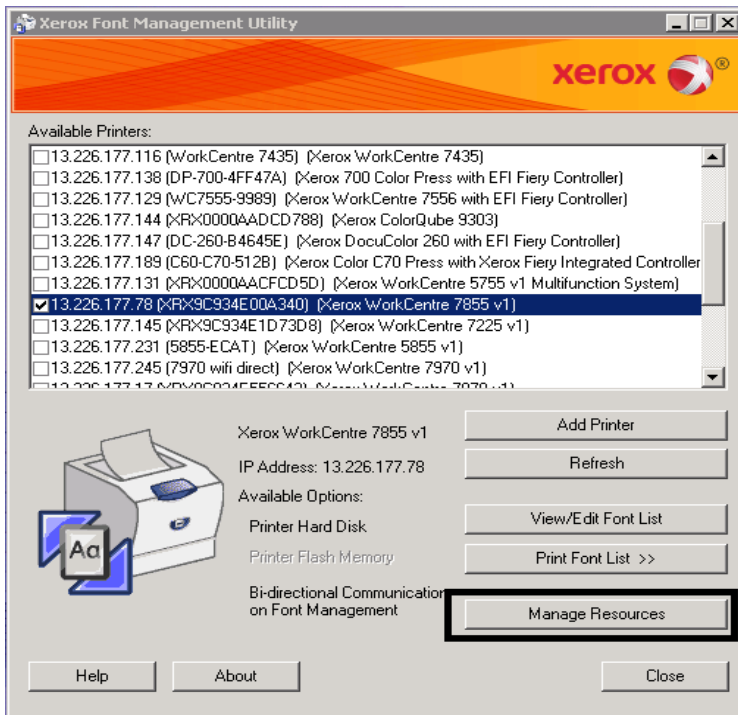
Xerox Font Management Utility

xerox

Available Printers:

13.226.177.116 (WorkCentre 7435) (Xerox WorkCentre 7435)
13.226.177.138 (DP-700-4FF47A) (Xerox 700 Color Press with EFI Fiery Controller)
13.226.177.129 (WC7555-9989) (Xerox WorkCentre 7556 with EFI Fiery Controller)
13.226.177.144 (XRX0000AADCD788) (Xerox ColorQube 9303)
13.226.177.147 (DC-260-B4645E) (Xerox DocuColor 260 with EFI Fiery Controller)
13.226.177.189 (C60-C70-512B) (Xerox Color C70 Press with Xerox Fiery Integrated Controller
13.226.177.131 (XRX0000AACFCD5D) (Xerox WorkCentre 5755 v1 Multifunction System)
13.226.177.78 (XRX9C934E00A340) (Xerox WorkCentre 7855 v1)
13.226.177.145 (XRX9C934E1D73D8) (Xerox WorkCentre 7225 v1)
13.226.177.231 (5855-ECAT) (Xerox WorkCentre 5855 v1)
13.226.177.245 (7970 wifi direct) (Xerox WorkCentre 7970 v1)
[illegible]

Aa

Xerox WorkCentre 7855 v1

IP Address: 13.226.177.78

Available Options:

Printer Hard Disk

Printer Flash Memory

Bi-directional Communication on Font Management

Add Printer

Refresh

View/Edit Font List

Print Font List >>

Manage Resources

Help

About

Close